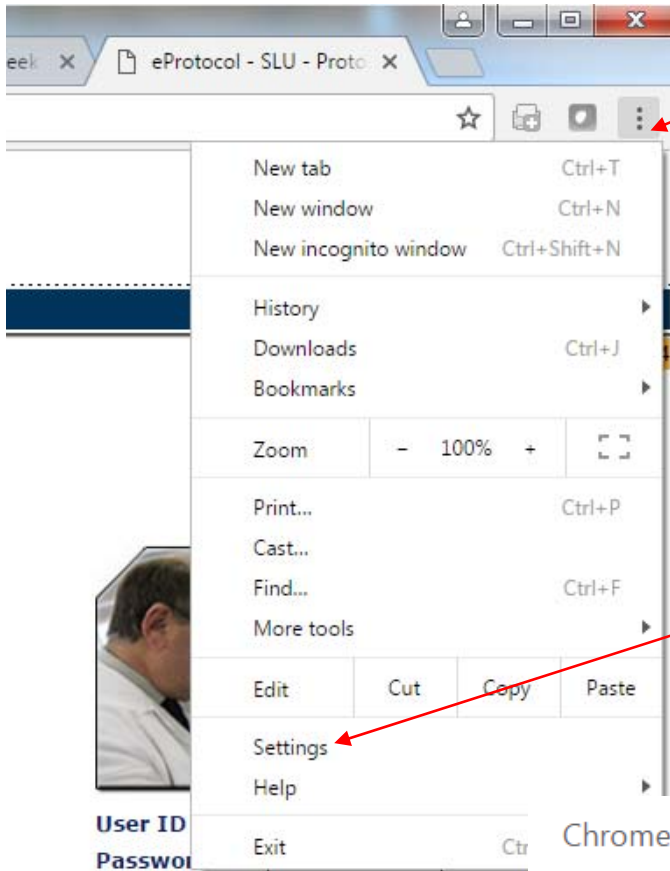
eek ×
eProtocol - SLU - Proto ×

New tab Ctrl+T
New window Ctrl+N
New incognito window Ctrl+Shift+N

History
Downloads Ctrl+J
Bookmarks

Zoom - 100% +

Print... Ctrl+P
Cast...
Find... Ctrl+F
More tools

Edit Cut Copy Paste

Settings
Help

Exit Ctr

User ID
Passwo

Chrome